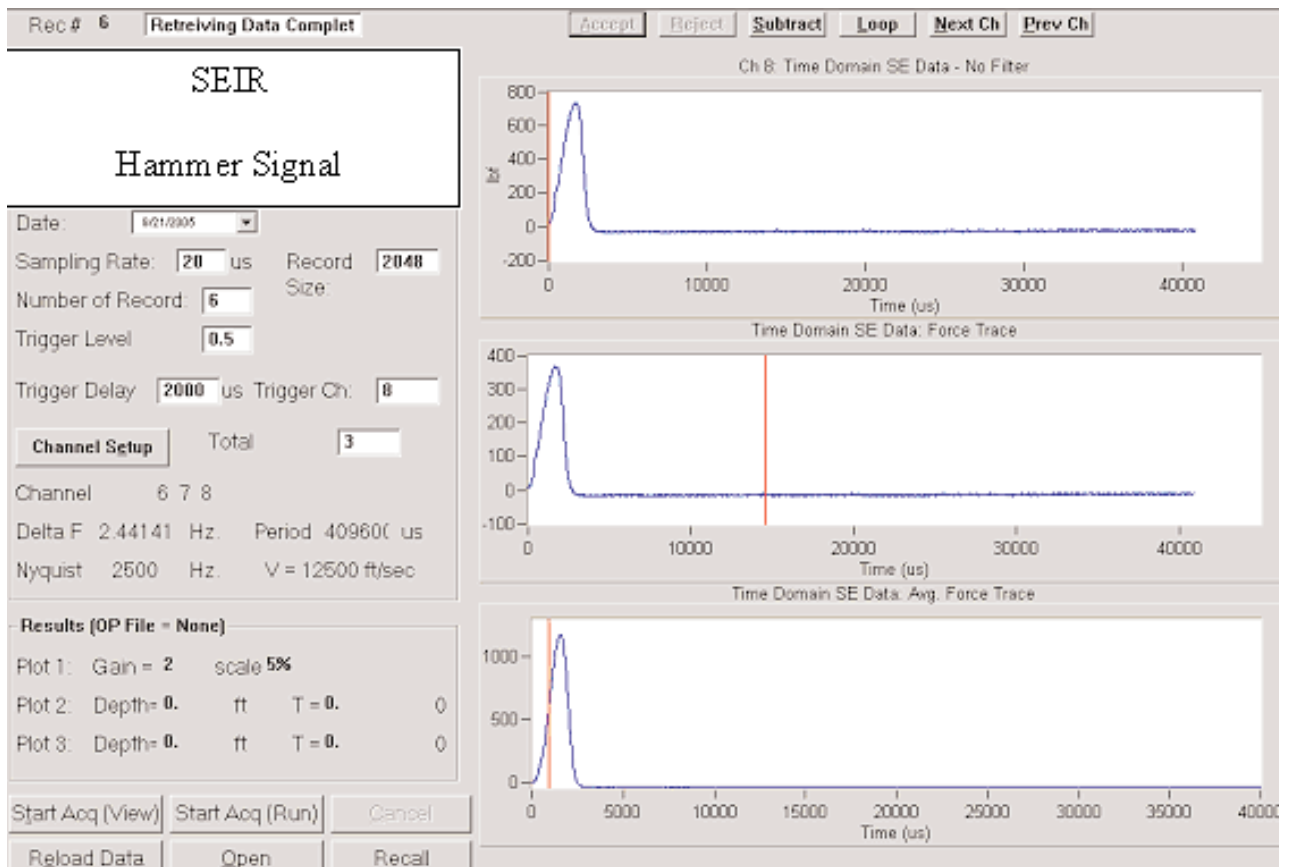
Rec # 6 Retreiving Data Complet

Accept Reject Subtract Loop Next Ch Prev Ch

SEIR

Hammer Signal

Date: 6/21/2005

Sampling Rate: 20 us Record Size: 2048

Number of Record: 6

Trigger Level 0.5

Trigger Delay 2000 us Trigger Ch: 8

Channel Setup Total 3

Channel 6 7 8

Delta F 2.44141 Hz. Period 40960( us

Nyquist 2500 Hz. V = 12500 ft/sec

Results (OP File = None)

Plot 1: Gain = 2 scale 5%

Plot 2: Depth= 0. ft T = 0. 0

Plot 3: Depth= 0. ft T = 0. 0

Start Acq (View) Start Acq (Run) Cancel

Reload Data Open Recall

Ch 8: Time Domain SE Data - No Filter

lbf

800
600
400
200
0
-200

0 10000 20000 30000 40000

Time (us)

Time Domain SE Data: Force Trace

400
300
200
100
0
-100

0 10000 20000 30000 40000

Time (us)

Time Domain SE Data: Avg. Force Trace

1000
500
0

0 5000 10000 15000 20000 25000 30000 35000 4000(

Time (us)